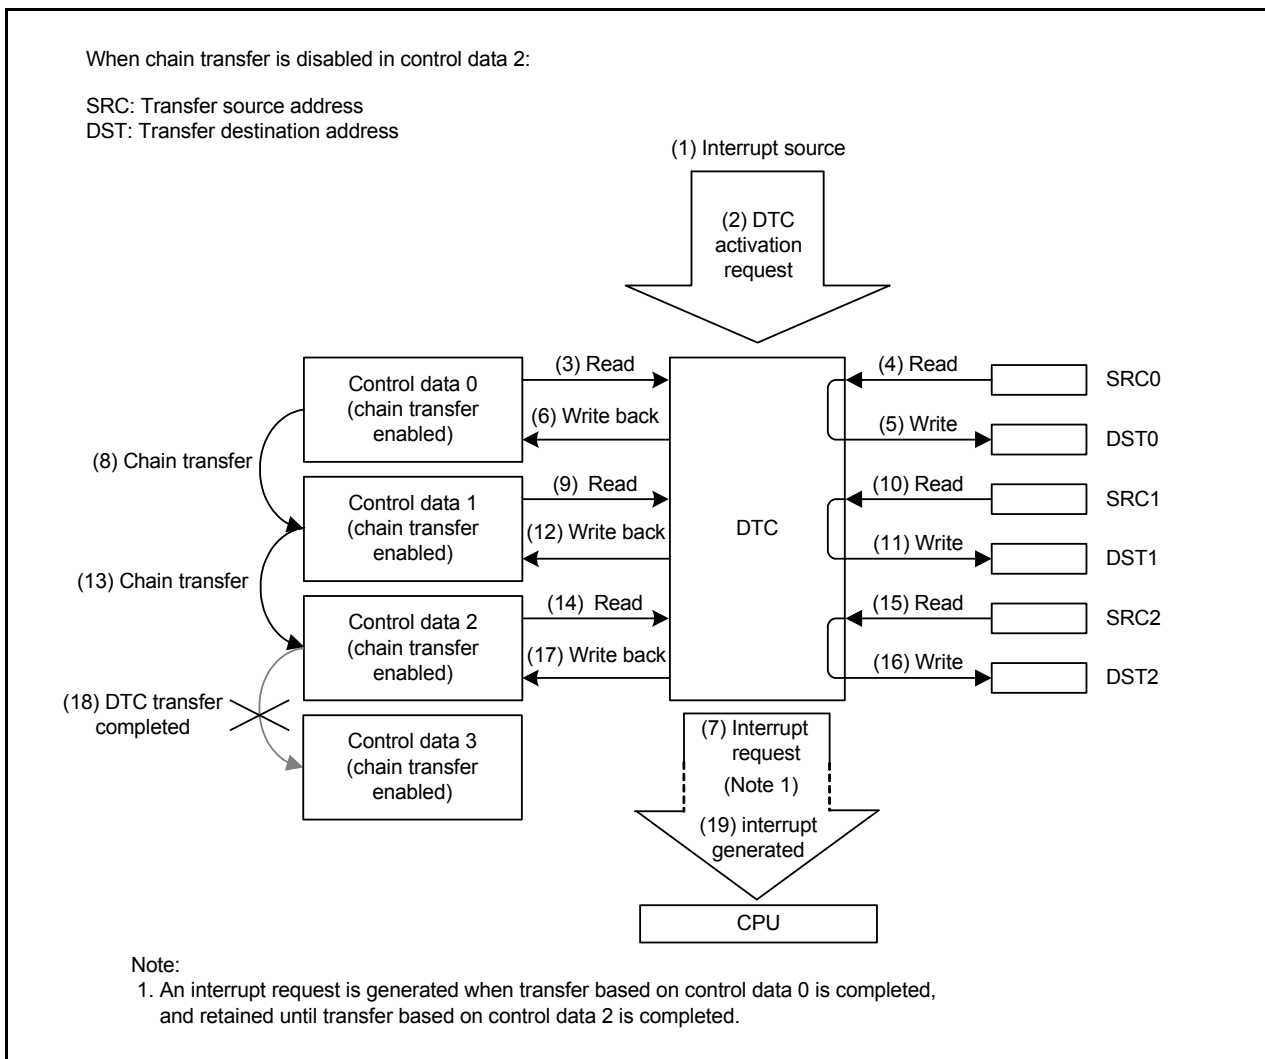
When chain transfer is disabled in control data 2:

SRC: Transfer source address
DST: Transfer destination address

(1) Interrupt source

(2) DTC activation request

Control data 0 (chain transfer enabled)

(3) Read

(6) Write back

DTC

(4) Read

SRC0

(5) Write

DST0

(8) Chain transfer

Control data 1 (chain transfer enabled)

(9) Read

(12) Write back

(10) Read

SRC1

(11) Write

DST1

(13) Chain transfer

Control data 2 (chain transfer enabled)

(14) Read

(17) Write back

(15) Read

SRC2

(16) Write

DST2

(18) DTC transfer completed

Control data 3 (chain transfer enabled)

(7) Interrupt request

(Note 1)

(19) interrupt generated

CPU

Note:
1. An interrupt request is generated when transfer based on control data 0 is completed, and retained until transfer based on control data 2 is completed.